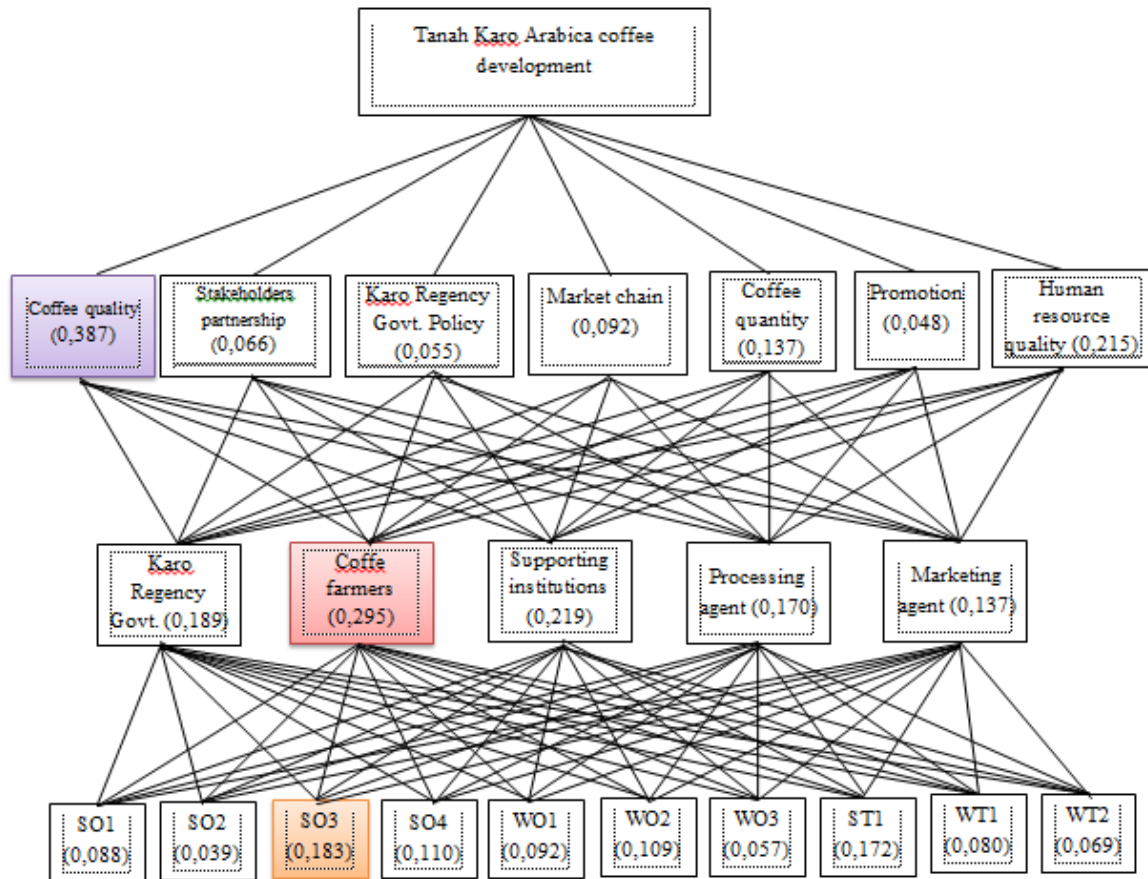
Tanah Karo Arabica coffee development

Coffee quality (0,387)

Stakeholders partnership (0,066)

Karo Regency Govt. Policy (0,055)

Market chain (0,092)

Coffee quantity (0,137)

Promotion (0,048)

Human resource quality (0,215)

Karo Regency Govt. (0,189)

Coffe farmers (0,295)

Supporting institutions (0,219)

Processing agent (0,170)

Marketing agent (0,137)

SO1 (0,088)

SO2 (0,039)

SO3 (0,183)

SO4 (0,110)

WO1 (0,092)

WO2 (0,109)

WO3 (0,057)

ST1 (0,172)

WT1 (0,080)

WT2 (0,069)